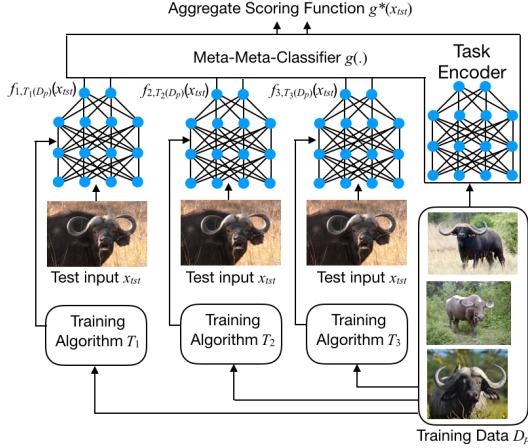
Aggregate Scoring Function $g^*(x_{tst})$

Meta-Meta-Classifier $g(.)$

Task Encoder

$f_{1,T_1(D_p)}(x_{tst})$

$f_{2,T_2(D_p)}(x_{tst})$

$f_{3,T_3(D_p)}(x_{tst})$

Test input $x_{tst}$

Test input $x_{tst}$

Test input $x_{tst}$

Training Algorithm $T_1$

Training Algorithm $T_2$

Training Algorithm $T_3$

Training Data $D_t$